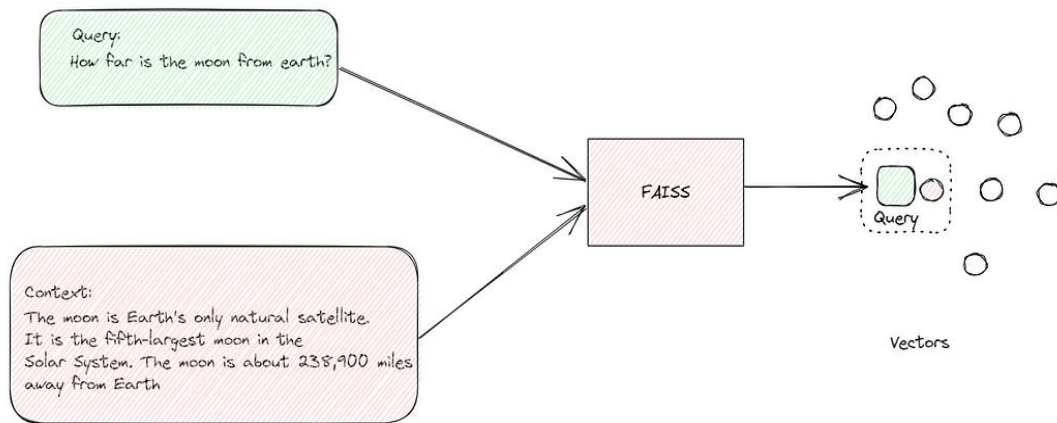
Query:
How far is the moon from earth?

FAISS

Query

Context:
The moon is Earth's only natural satellite. It is the fifth-largest moon in the Solar System. The moon is about 238,900 miles away from Earth

Vectors